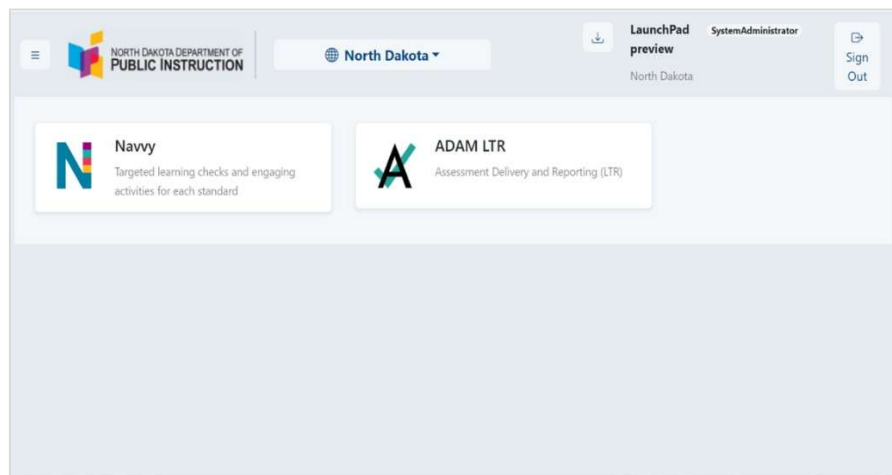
NORTH DAKOTA DEPARTMENT OF
PUBLIC INSTRUCTION

North Dakota

LaunchPad preview
SystemAdministrator
North Dakota

Sign Out

Navvy
Targeted learning checks and engaging activities for each standard

ADAM LTR
Assessment Delivery and Reporting (LTR)